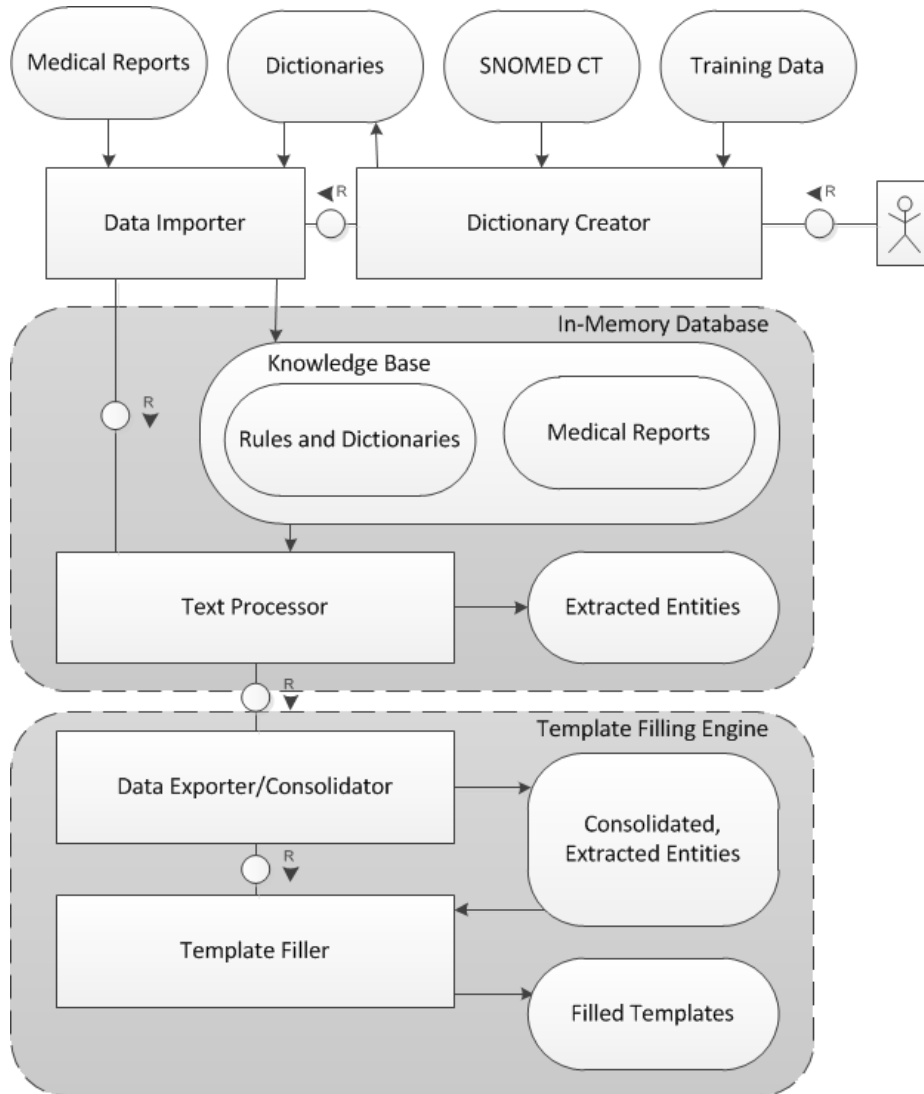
Medical Reports

Dictionaries

SNOMED CT

Training Data

Data Importer

R

Dictionary Creator

R

In-Memory Database

Knowledge Base

R

Rules and Dictionaries

Medical Reports

Text Processor

Extracted Entities

R

Template Filling Engine

Data Exporter/Consolidator

Consolidated, Extracted Entities

R

Template Filler

Filled Templates